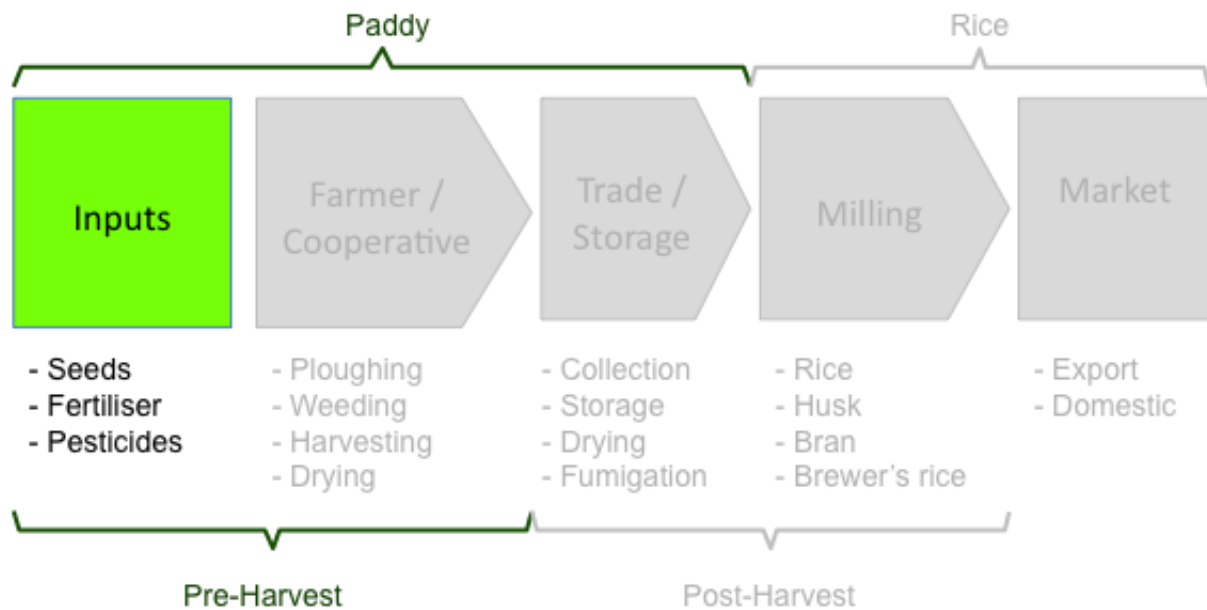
Paddy

Rice

Inputs

Farmer / Cooperative

Trade / Storage

Milling

Market

- Seeds
- Fertiliser
- Pesticides

- Ploughing
- Weeding
- Harvesting
- Drying

- Collection
- Storage
- Drying
- Fumigation

- Rice
- Husk
- Bran
- Brewer's rice

- Export
- Domestic

Pre-Harvest

Post-Harvest